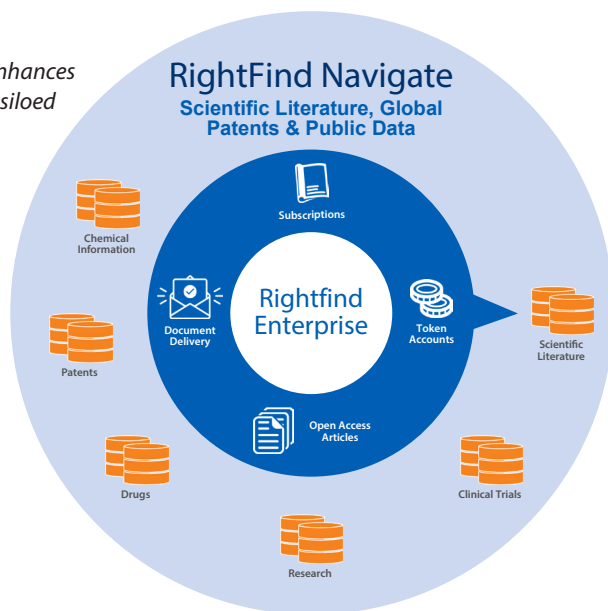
nhances
siloed

RightFind Navigate
Scientific Literature, Global Patents & Public Data

Subscriptions

Chemical Information

Document Delivery

Rightfind Enterprise

Token Accounts

Scientific Literature

Patents

Open Access Articles

Drugs

Clinical Trials

Research